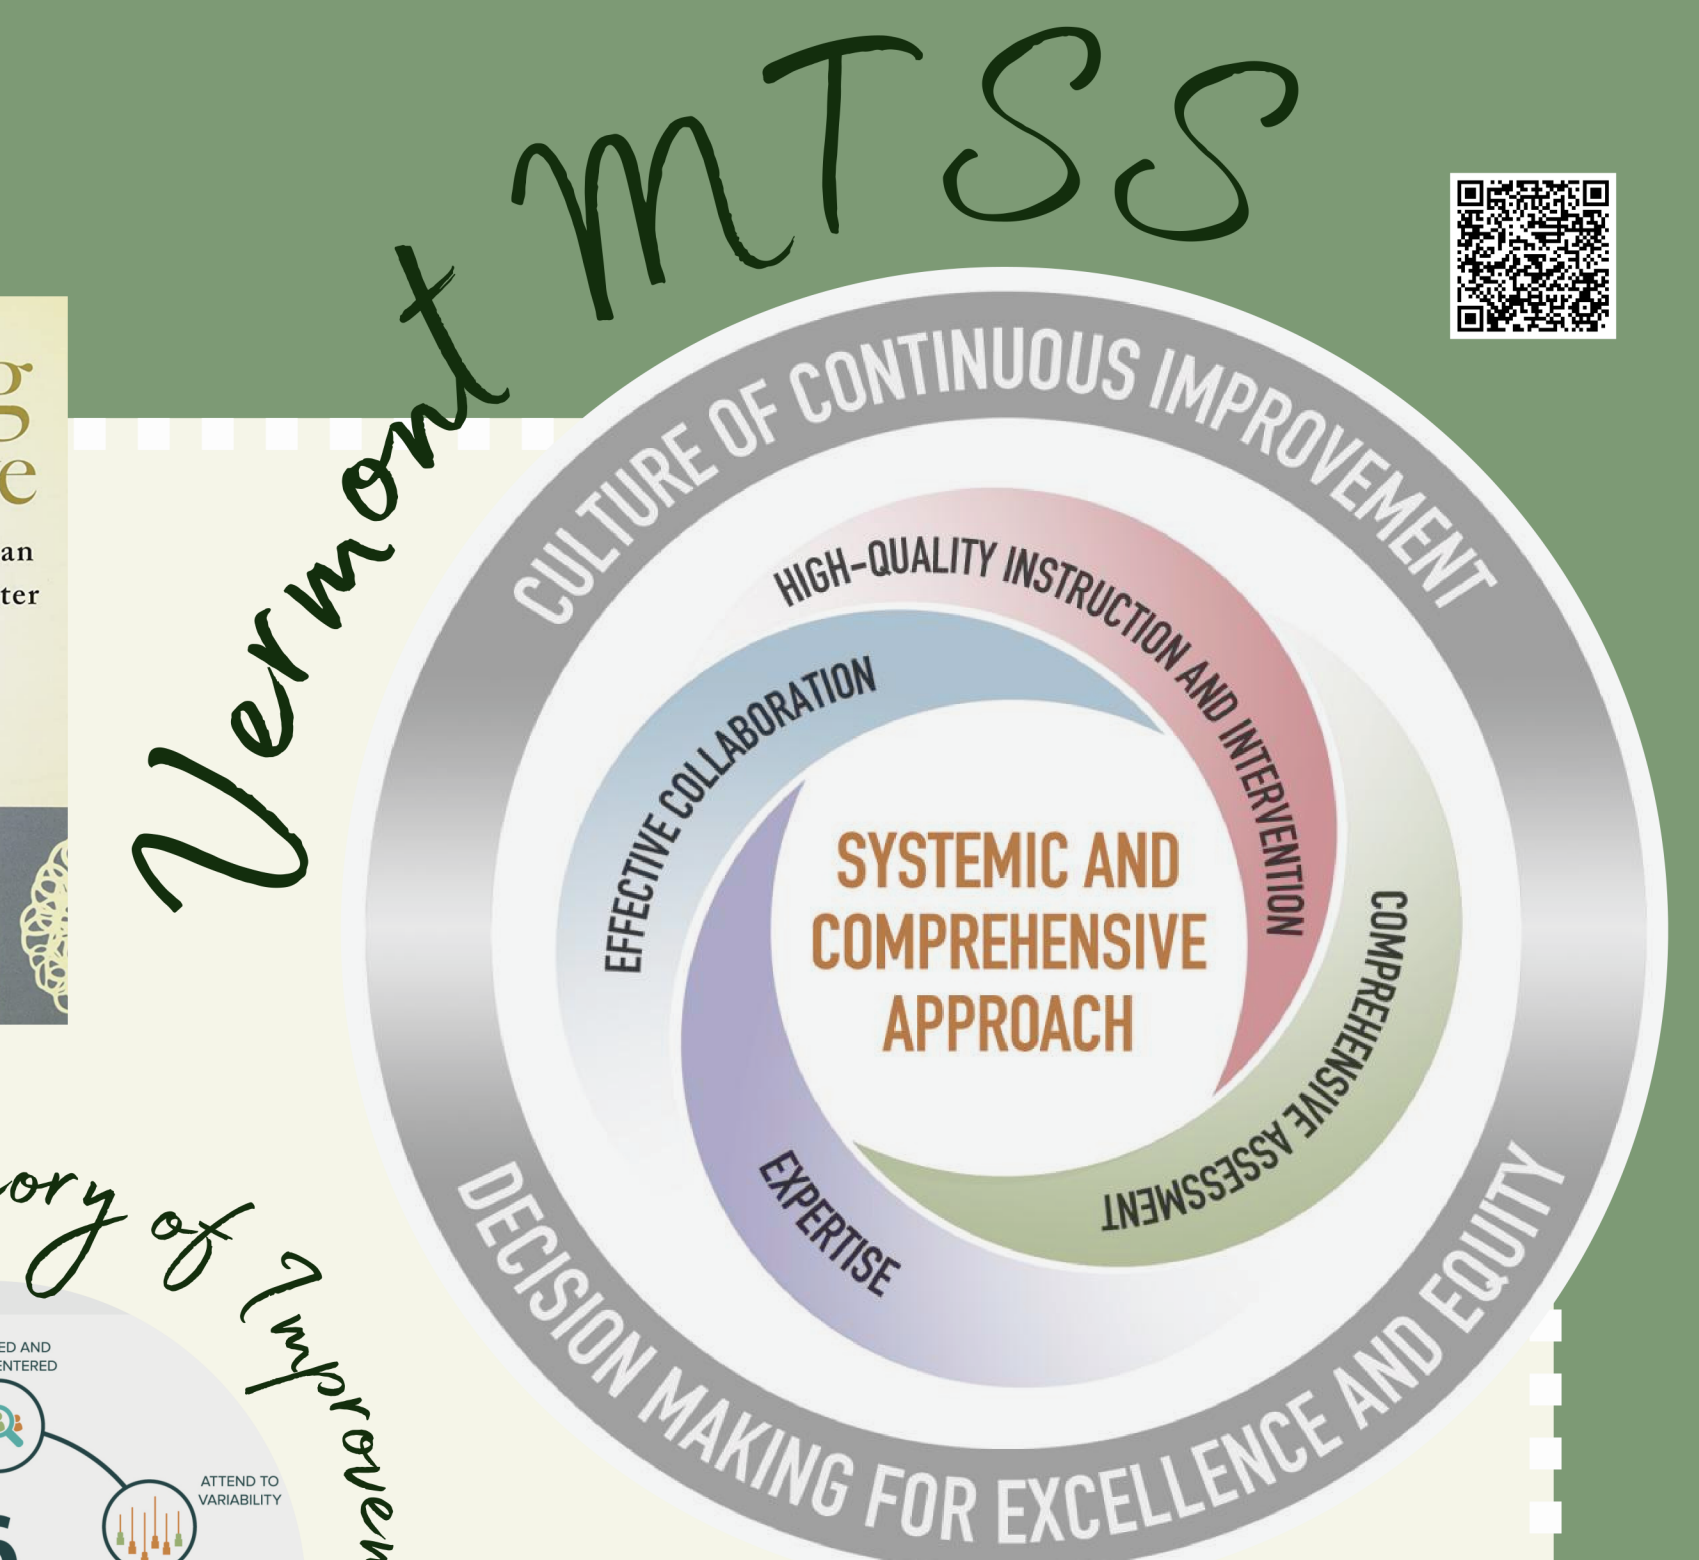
Vermont MTSS

g
g
e
an
ter

CULTURE OF CONTINUOUS IMPROVEMENT

HIGH-QUALITY INSTRUCTION AND INTERVENTION

EFFECTIVE COLLABORATION

COMPREHENSIVE ASSESSMENT

EXPERTISE

SYSTEMIC AND COMPREHENSIVE APPROACH

DECISION MAKING FOR EXCELLENCE AND EQUITY

ory of Improven

ED AND
ENTERED

ATTEND TO
VARIABILITY